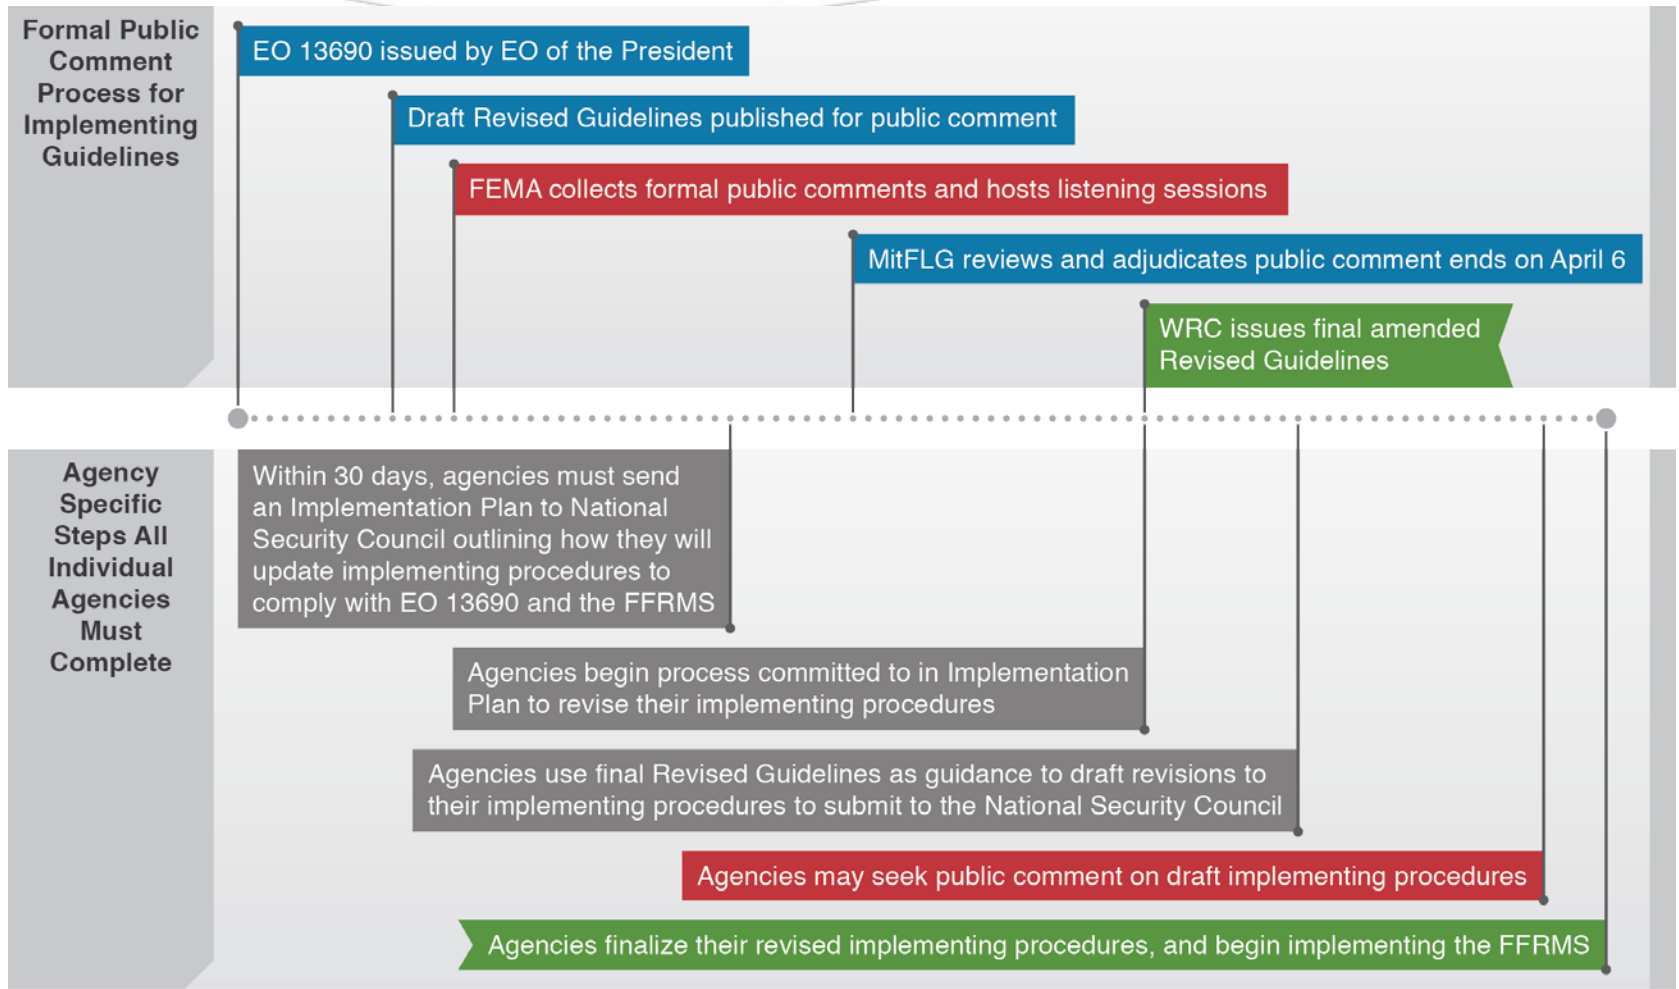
Formal Public Comment Process for Implementing Guidelines

EO 13690 issued by EO of the President

Draft Revised Guidelines published for public comment

FEMA collects formal public comments and hosts listening sessions

MitFLG reviews and adjudicates public comment ends on April 6

WRC issues final amended Revised Guidelines

Agency Specific Steps All Individual Agencies Must Complete

Within 30 days, agencies must send an Implementation Plan to National Security Council outlining how they will update implementing procedures to comply with EO 13690 and the FFRMS

Agencies begin process committed to in Implementation Plan to revise their implementing procedures

Agencies use final Revised Guidelines as guidance to draft revisions to their implementing procedures to submit to the National Security Council

Agencies may seek public comment on draft implementing procedures

Agencies finalize their revised implementing procedures, and begin implementing the FFRMS